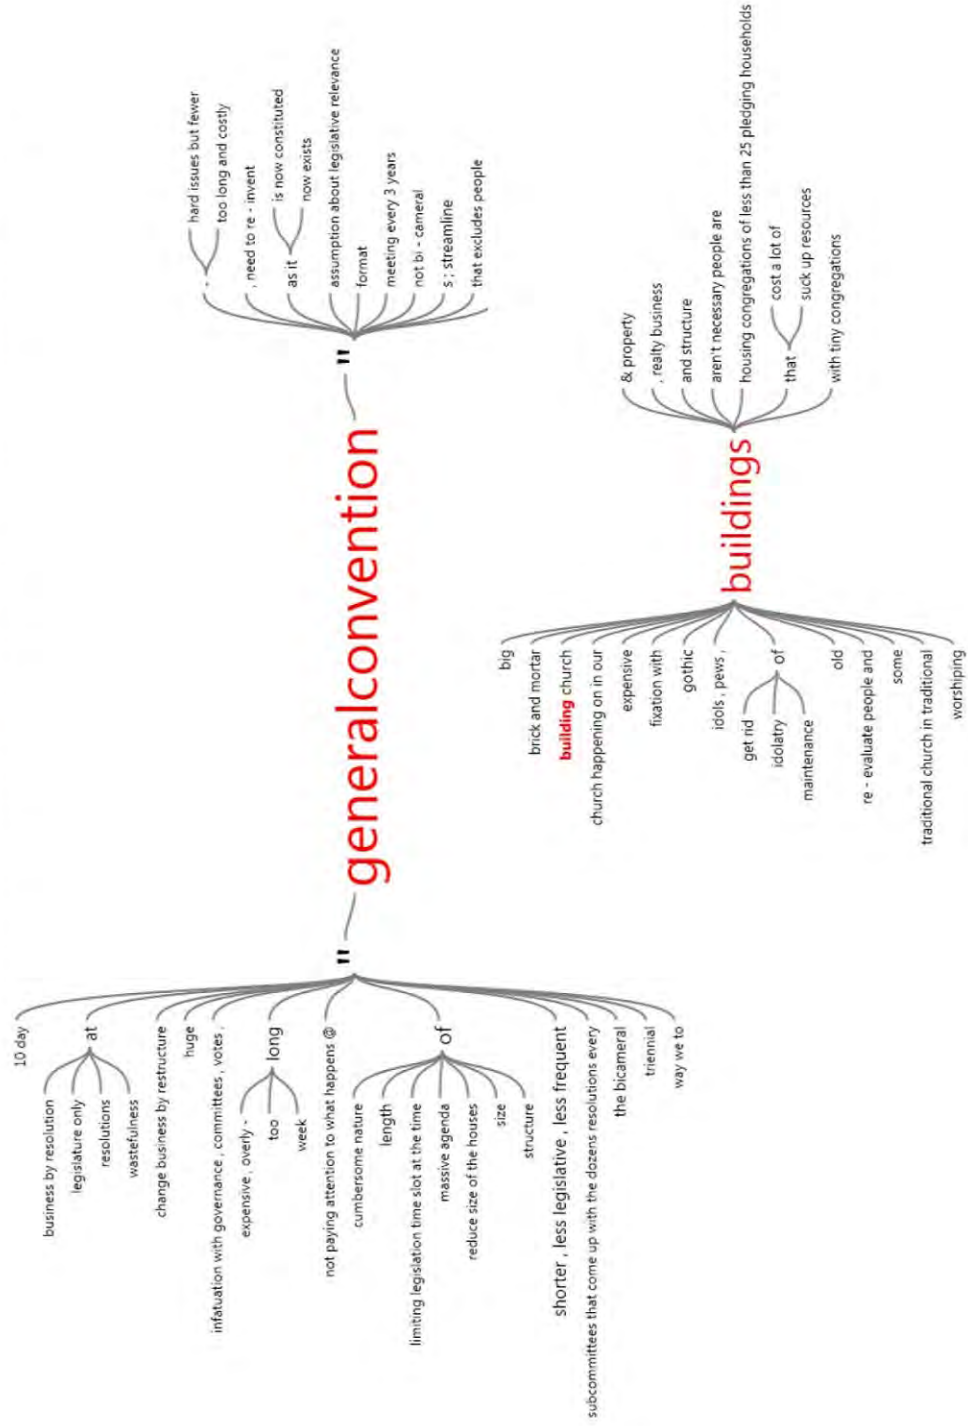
generalconvention

"

10 day
at
business by resolution
legislature only
resolutions
wastefulness
change business by restructure
huge
infatuation with governance , committees , votes ,
expensive , overly -
long
too
week
not paying attention to what happens @
of
cumbersome nature
length
limiting legislation time slot at the time
massive agenda
reduce size of the houses
size
structure
shorter , less legislative , less frequent
subcommittees that come up with the dozens resolutions every
the bicameral
triennial
way we to

"

.
hard issues but fewer
too long and costly
, need to re - invent
as it
is now constituted
now exists
assumption about legislative relevance
format
meeting every 3 years
not bi - cameral
s ; streamline
that excludes people

buildings

big
brick and mortar
building church
church happening on in our
expensive
fixation with
gothic
idols , pews ,
of
get rid
idolatry
maintenance
old
re - evaluate people and
some
traditional church in traditional
worshiping

& property
, realty business
and structure
aren't necessary people are
housing congregations of less than 25 pledging households
that
cost a lot of
suck up resources
with tiny congregations